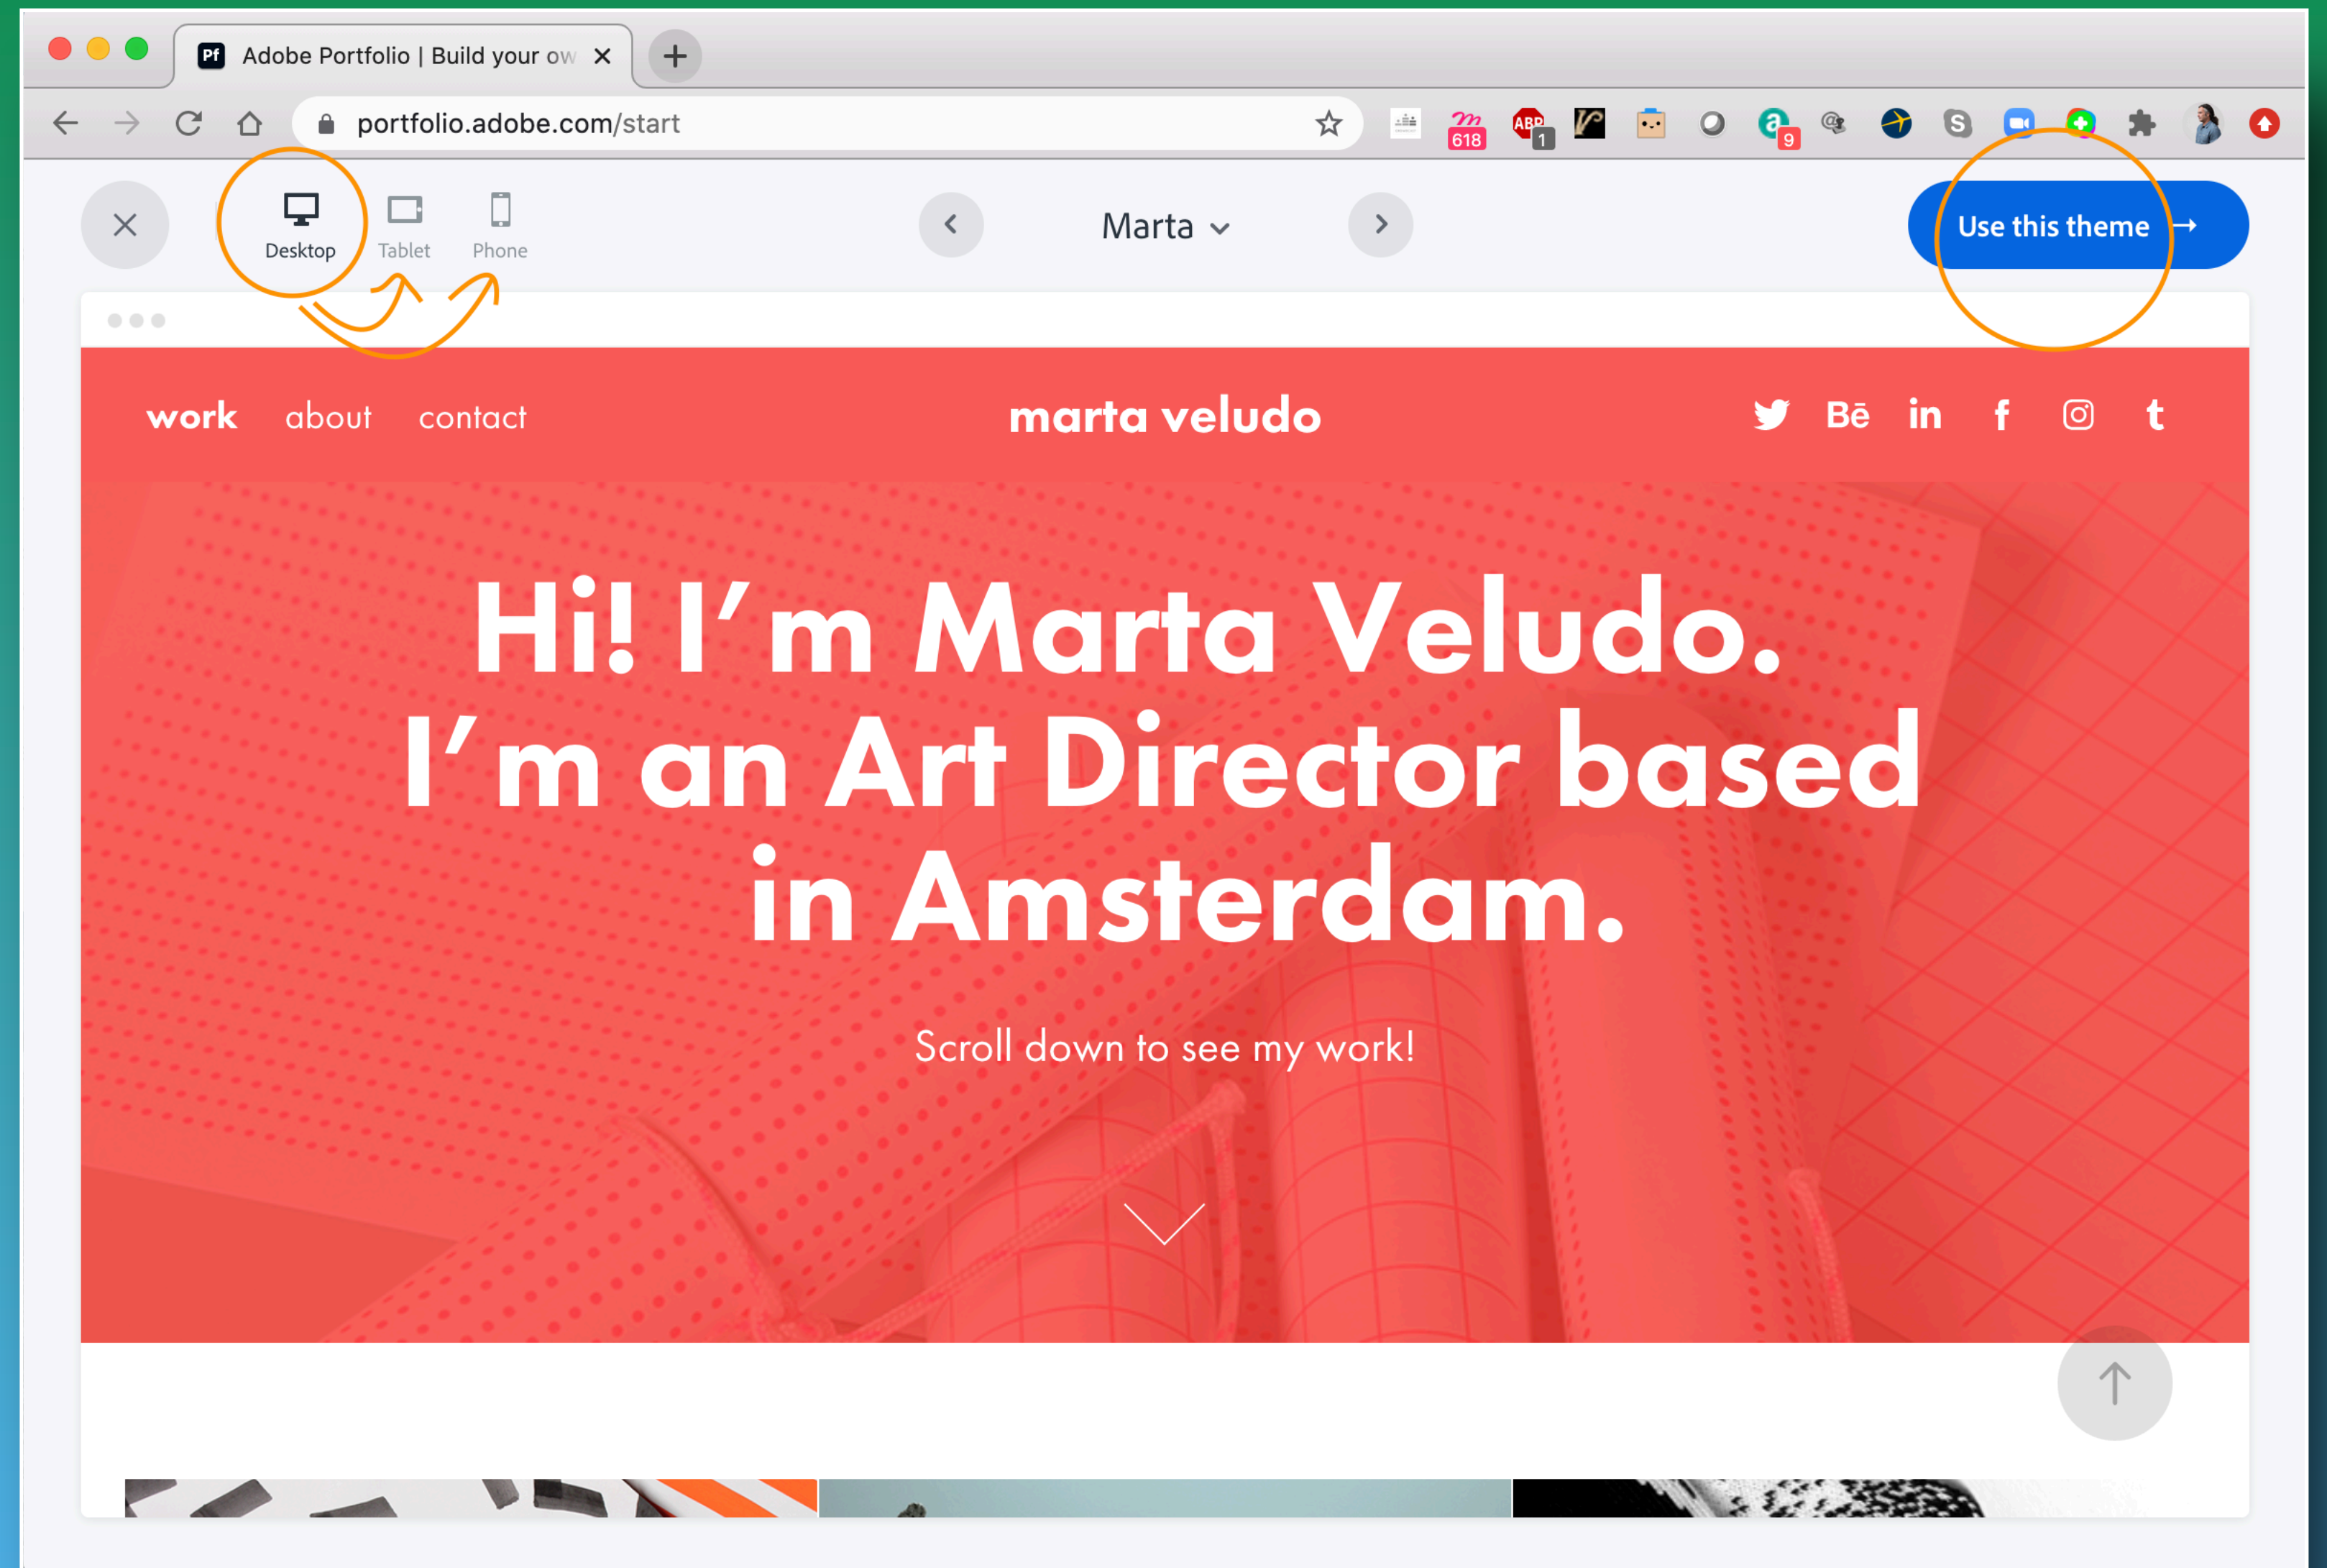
Pf Adobe Portfolio | Build your ow ×

portfolio.adobe.com/start

618 ABP 1 9

Desktop Tablet Phone

Marta

Use this theme →

work about contact

marta veludo

Bē in f t

Hi! I'm Marta Veludo.
I'm an Art Director based in Amsterdam.

Scroll down to see my work!